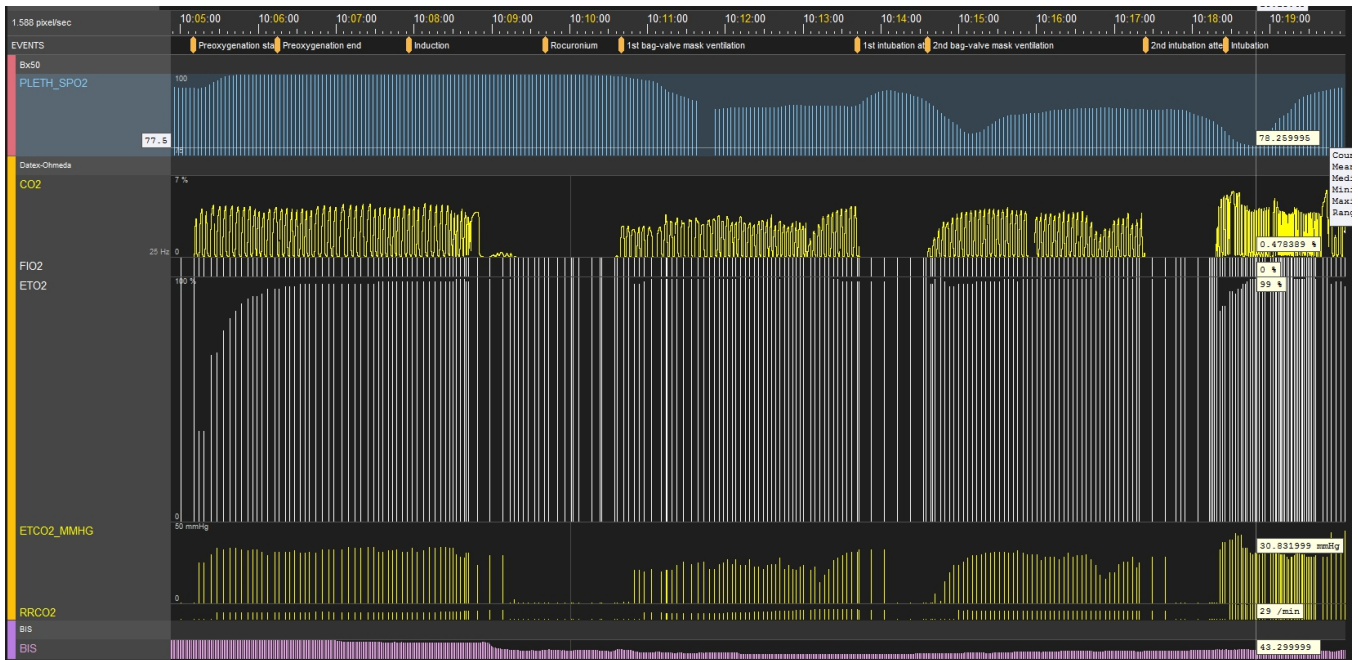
1.588 pixel/sec

10:05:00 10:06:00 10:07:00 10:08:00 10:09:00 10:10:00 10:11:00 10:12:00 10:13:00 10:14:00 10:15:00 10:16:00 10:17:00 10:18:00 10:19:00

EVENTS

Preoxygenation sta Preoxygenation end Induction Rocuronium 1st bag-valve mask ventilation 1st intubation at 2nd bag-valve mask ventilation 2nd intubation atte Intubation

Bx50

PLETH_SPO2

100

77.5

78.259995

Datex-Ohmeda

CO2

7 %

25 Hz 0

0.478389 %

FIO2

0 %

ETO2

100 %

99 %

0

ETCO2_MMHG

50 mmHg

30.831999 mmHg

0

RRCO2

29 /min

BIS

BIS

43.299999

Cou
Mea
Medi
Mini
Maxi
Rang